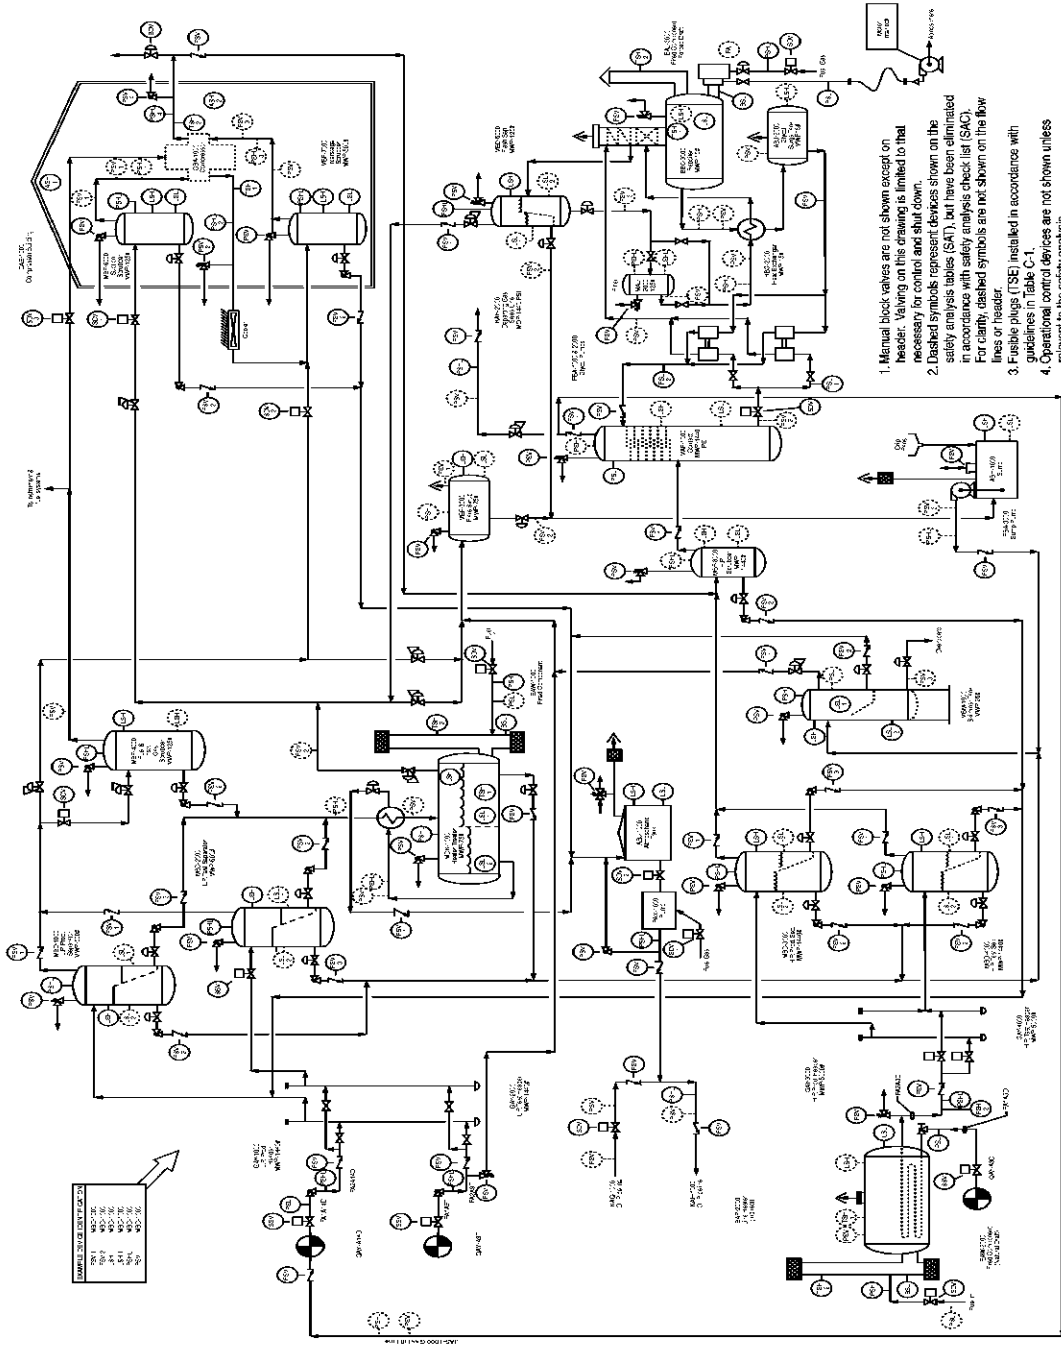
1. Manual block valves are not shown except on header. Valving on this drawing is limited to that necessary for control and shut down.
2. Dashed symbols represent devices shown on the safety analysis tables (SAT), but have been eliminated in accordance with safety analysis check list (SAC). For clarity, dashed symbols are not shown on the flow lines or header.
3. Fusible plugs (TSE) installed in accordance with guidelines in Table C-1.
4. Operational control devices are not shown unless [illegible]

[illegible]